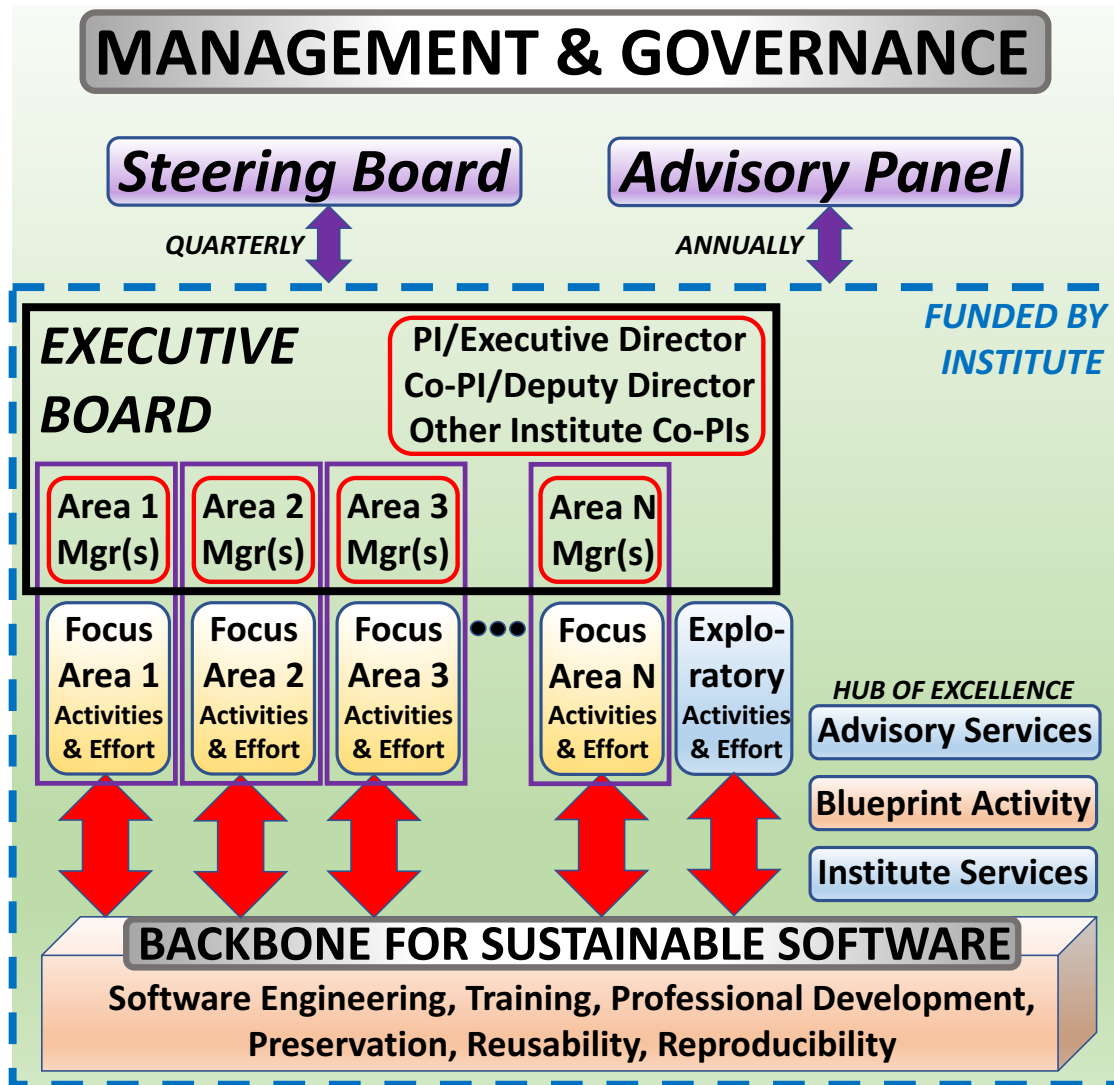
MANAGEMENT & GOVERNANCE

Steering Board

Advisory Panel

QUARTERLY

ANNUALLY

FUNDED BY INSTITUTE

EXECUTIVE BOARD

PI/Executive Director
Co-PI/Deputy Director
Other Institute Co-PIs

Area 1 Mgr(s)

Area 2 Mgr(s)

Area 3 Mgr(s)

Area N Mgr(s)

Focus Area 1 Activities & Effort

Focus Area 2 Activities & Effort

Focus Area 3 Activities & Effort

•••

Focus Area N Activities & Effort

Exploratory Activities & Effort

HUB OF EXCELLENCE

Advisory Services

Blueprint Activity

Institute Services

BACKBONE FOR SUSTAINABLE SOFTWARE

Software Engineering, Training, Professional Development, Preservation, Reusability, Reproducibility